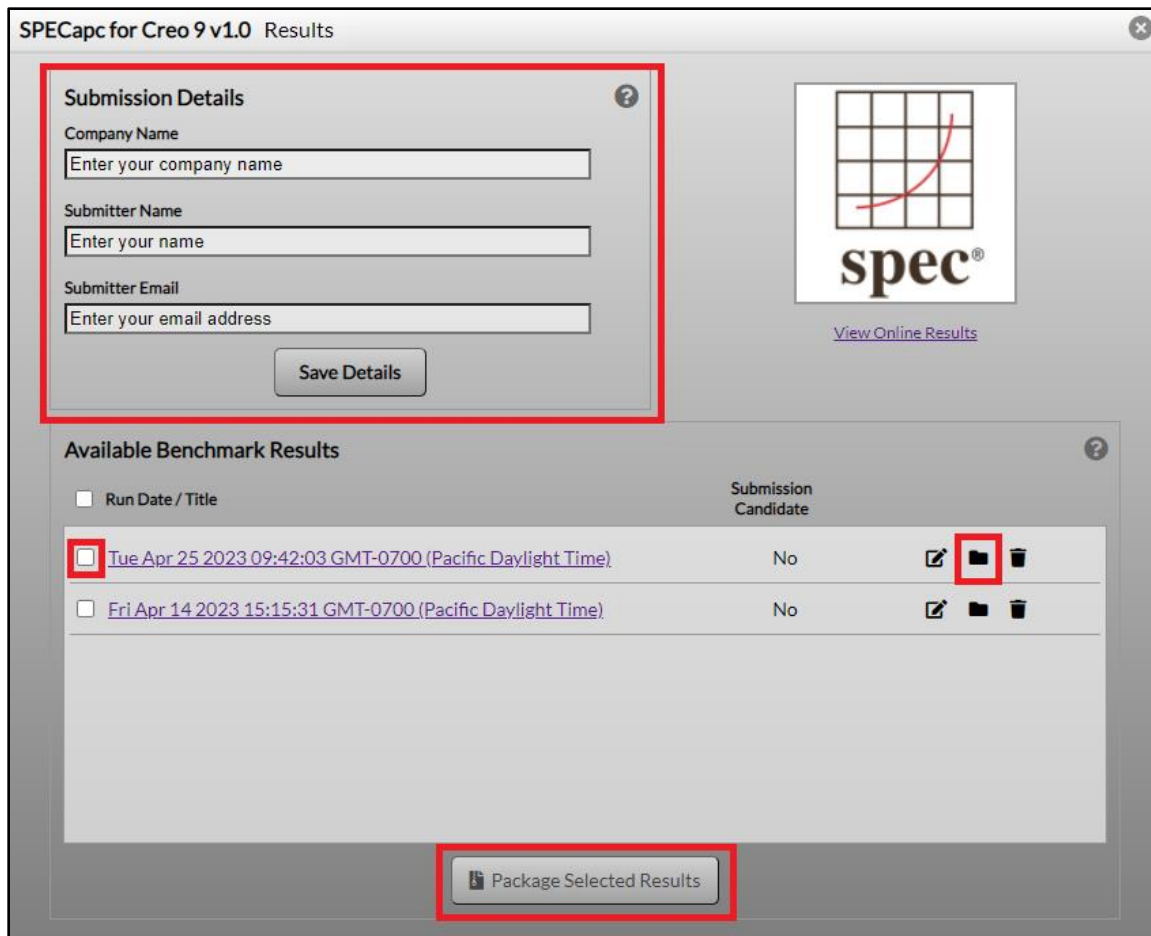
SPECapc for Creo 9 v1.0 Results

Submission Details

Company Name

Enter your company name

Submitter Name

Enter your name

Submitter Email

Enter your email address

Save Details

spec®

View Online Results

Available Benchmark Results

| Run Date / Title | Submission Candidate |
|---|---|
| Tue Apr 25 2023 09:42:03 GMT-0700 (Pacific Daylight Time) | No |
| Fri Apr 14 2023 15:15:31 GMT-0700 (Pacific Daylight Time) | No |

Package Selected Results